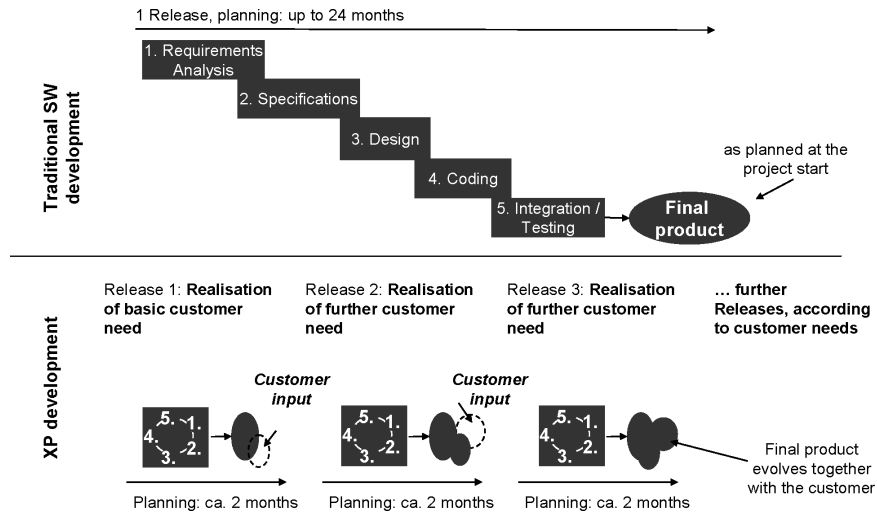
1 Release, planning: up to 24 months

Traditional SW development

1. Requirements Analysis

2. Specifications

3. Design

4. Coding

5. Integration / Testing

Final product

as planned at the project start

XP development

Release 1: **Realisation of basic customer need**

Release 2: **Realisation of further customer need**

Release 3: **Realisation of further customer need**

**… further Releases, according to customer needs**

5. 1. 4. 2. 3.

Customer input

5. 1. 4. 2. 3.

Customer input

5. 1. 4. 2. 3.

Final product evolves together with the customer

Planning: ca. 2 months

Planning: ca. 2 months

Planning: ca. 2 months